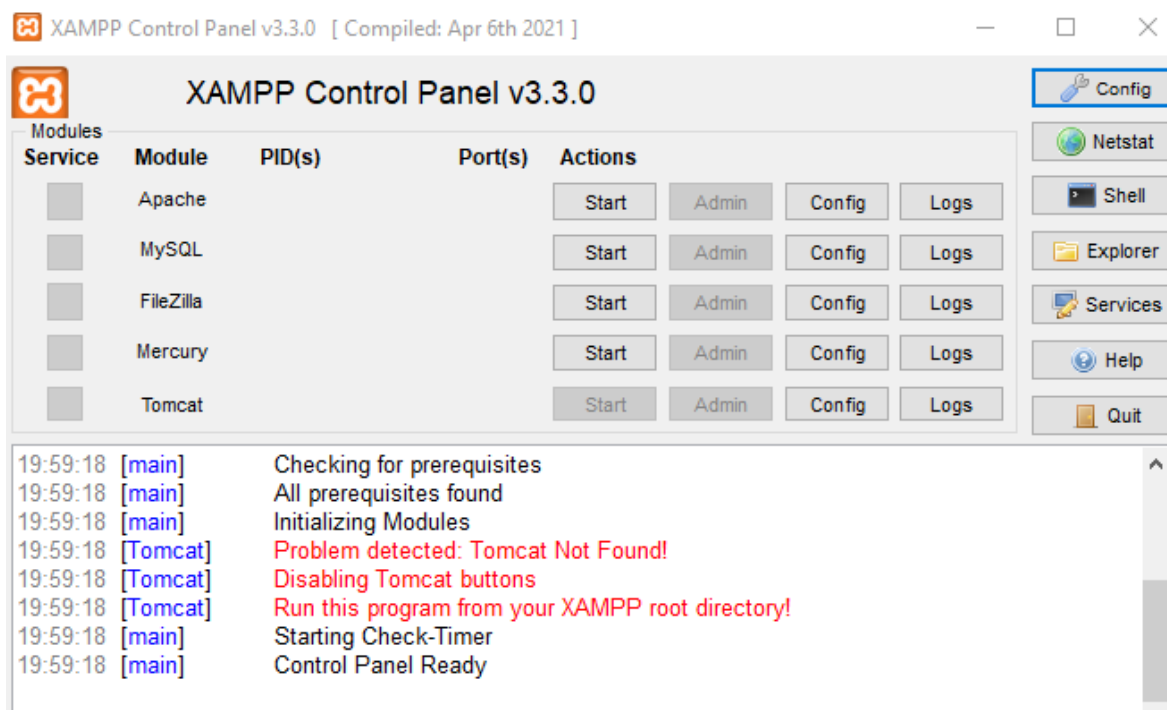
XAMPP Control Panel v3.3.0 [ Compiled: Apr 6th 2021 ]

XAMPP Control Panel v3.3.0

Config
Netstat
Shell
Explorer
Services
Help
Quit

Modules

| Service | Module | PID(s) | Port(s) | Actions | | | |
|---|---|---|---|---|---|---|---|
| | Apache | | | Start | Admin | Config | Logs |
| | MySQL | | | Start | Admin | Config | Logs |
| | FileZilla | | | Start | Admin | Config | Logs |
| | Mercury | | | Start | Admin | Config | Logs |
| | Tomcat | | | Start | Admin | Config | Logs |

19:59:18 [main] Checking for prerequisites
19:59:18 [main] All prerequisites found
19:59:18 [main] Initializing Modules
19:59:18 [Tomcat] Problem detected: Tomcat Not Found!
19:59:18 [Tomcat] Disabling Tomcat buttons
19:59:18 [Tomcat] Run this program from your XAMPP root directory!
19:59:18 [main] Starting Check-Timer
19:59:18 [main] Control Panel Ready